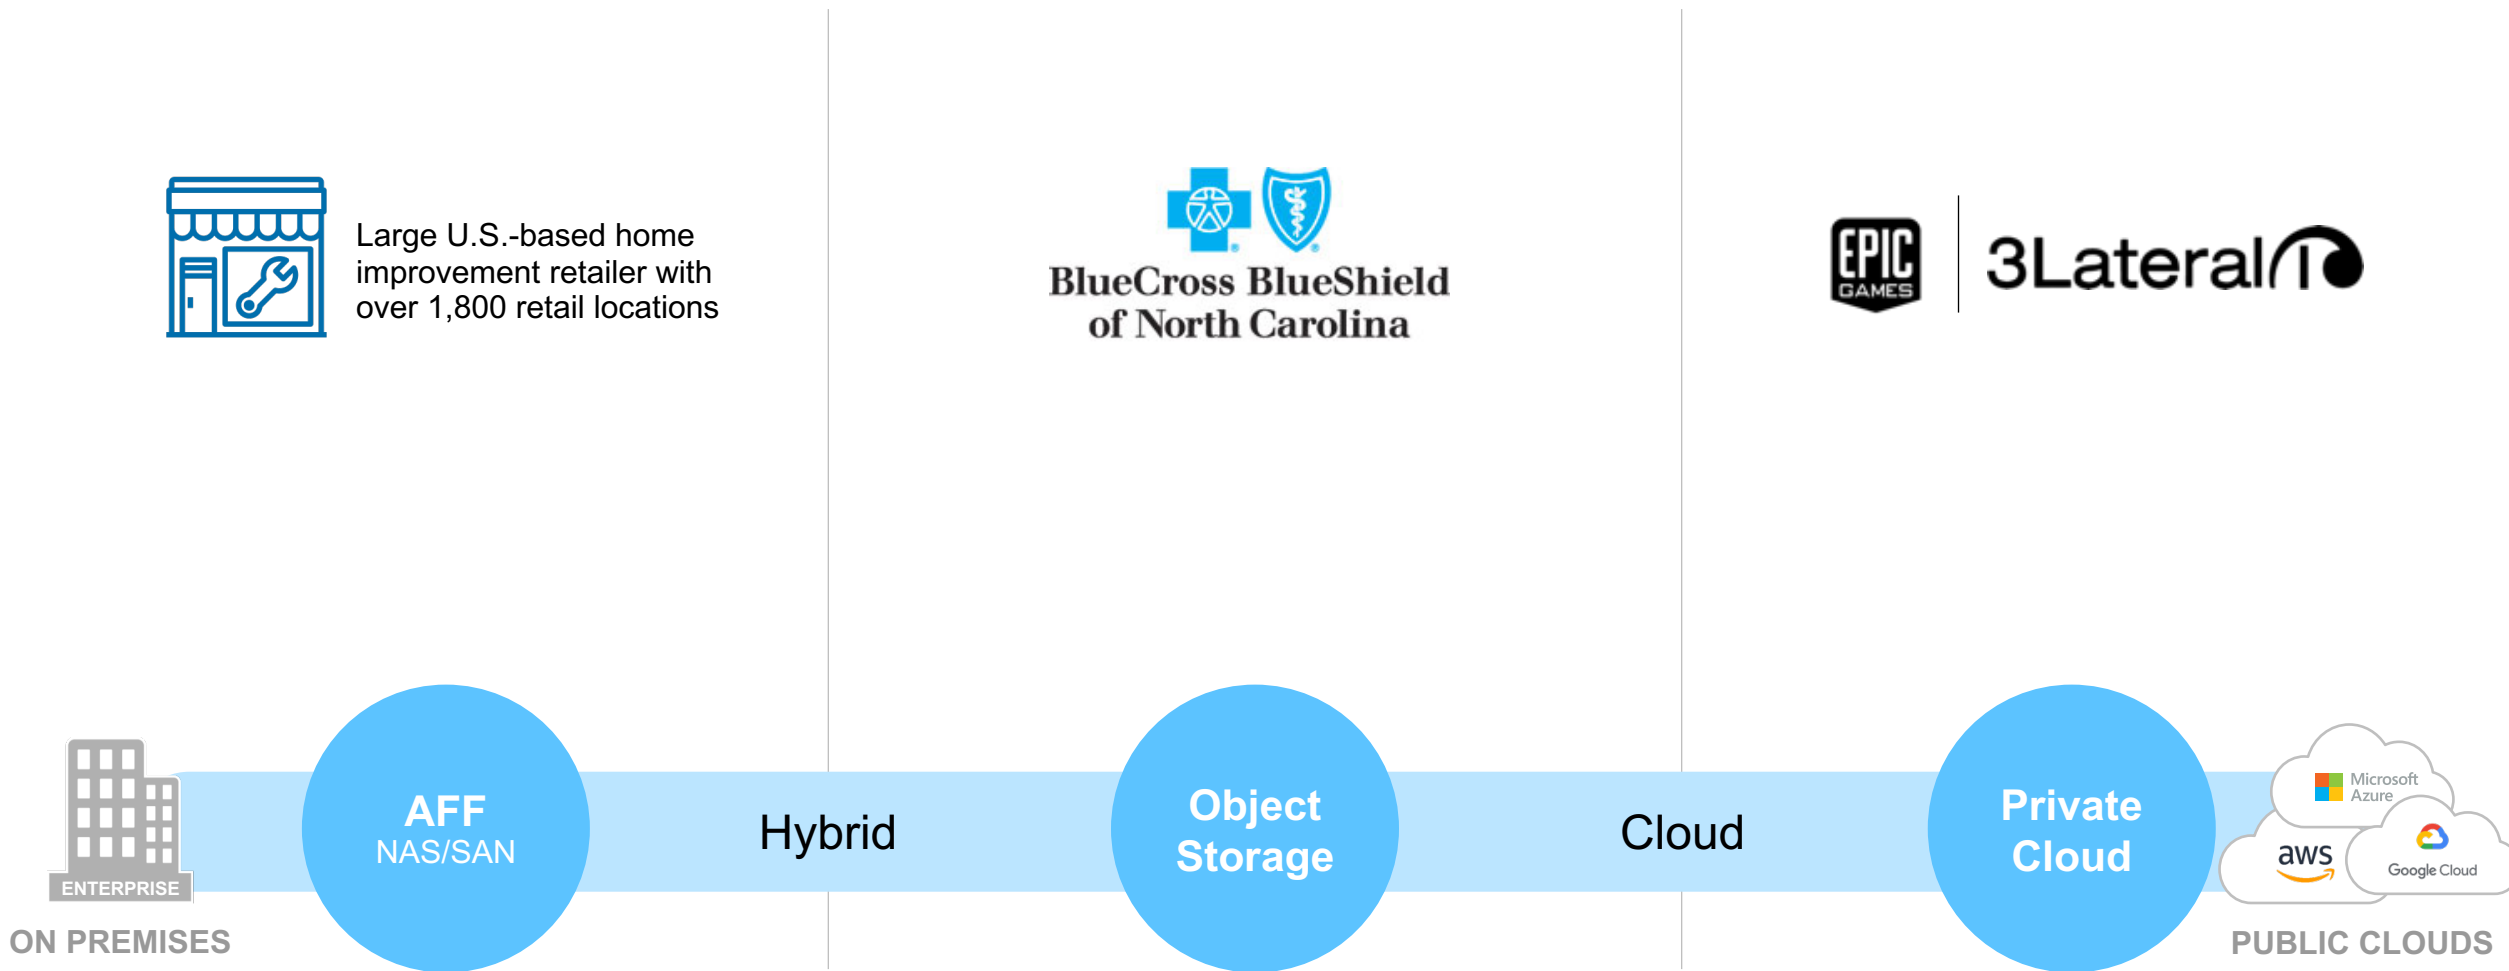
Large U.S.-based home improvement retailer with over 1,800 retail locations

BlueCross BlueShield of North Carolina

EPIC GAMES

3Lateral

ENTERPRISE

ON PREMISES

AFF
NAS/SAN

Hybrid

Object Storage

Cloud

Private Cloud

Microsoft Azure

aws

Google Cloud

PUBLIC CLOUDS